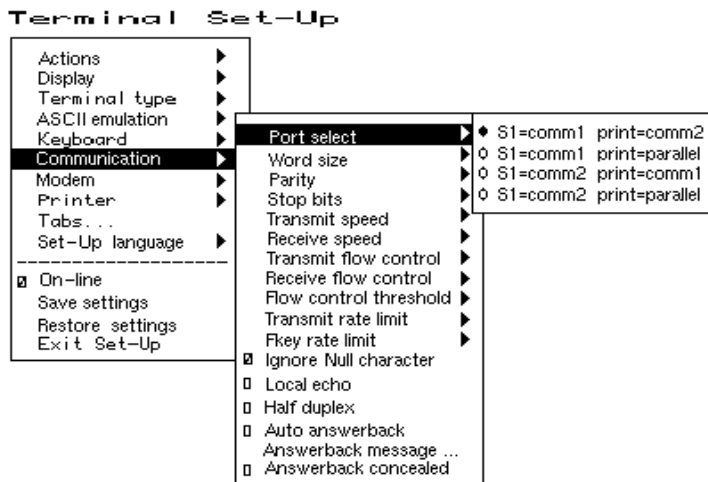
Terminal Set-Up

Actions
Display
Terminal type
ASCII emulation
Keyboard
Communication
Modem
Printer
Tabs...
Set-Up language
--------------------
On-line
Save settings
Restore settings
Exit Set-Up

Port select
Word size
Parity
Stop bits
Transmit speed
Receive speed
Transmit flow control
Receive flow control
Flow control threshold
Transmit rate limit
Fkey rate limit
Ignore Null character
Local echo
Half duplex
Auto answerback
Answerback message ...
Answerback concealed

S1=comm1 print=comm2
S1=comm1 print=parallel
S1=comm2 print=comm1
S1=comm2 print=parallel